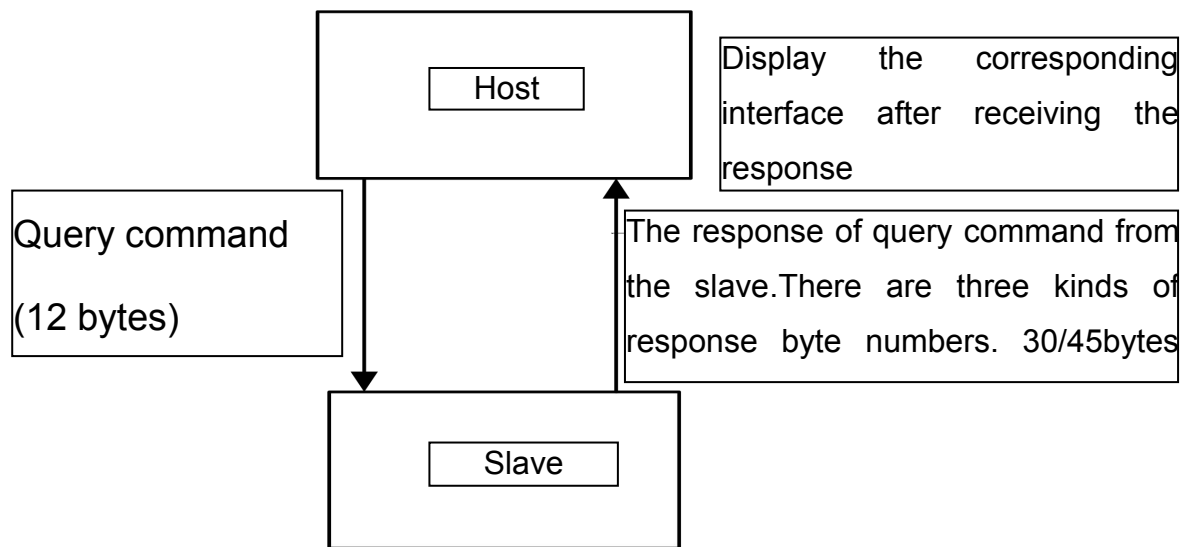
Host

Display the corresponding interface after receiving the response

Query command

(12 bytes)

The response of query command from the slave.There are three kinds of response byte numbers. 30/45bytes

Slave